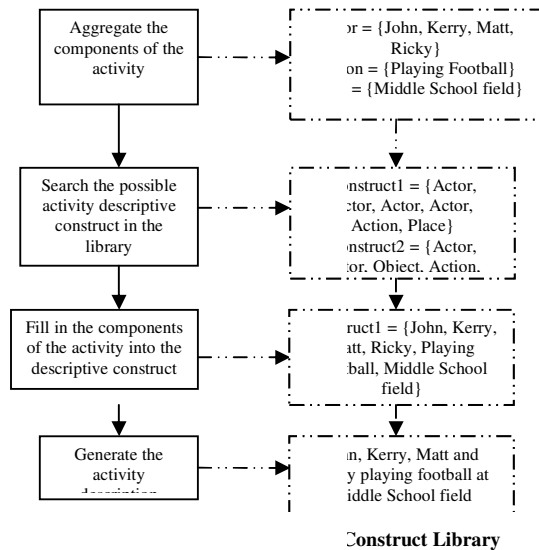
Aggregate the components of the activity

Search the possible activity descriptive construct in the library

Fill in the components of the activity into the descriptive construct

Generate the activity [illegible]

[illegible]or = {John, Kerry, Matt, Ricky}
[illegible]on = {Playing Football}
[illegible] = {Middle School field}

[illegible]nstruct1 = {Actor, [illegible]ctor, Actor, Actor, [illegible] Action, Place}
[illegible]nstruct2 = {Actor, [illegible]tor, Object, Action,

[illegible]ruct1 = {John, Kerry, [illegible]att, Ricky, Playing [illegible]tball, Middle School field}

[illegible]n, Kerry, Matt and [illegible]y playing football at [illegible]iddle School field

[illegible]Construct Library